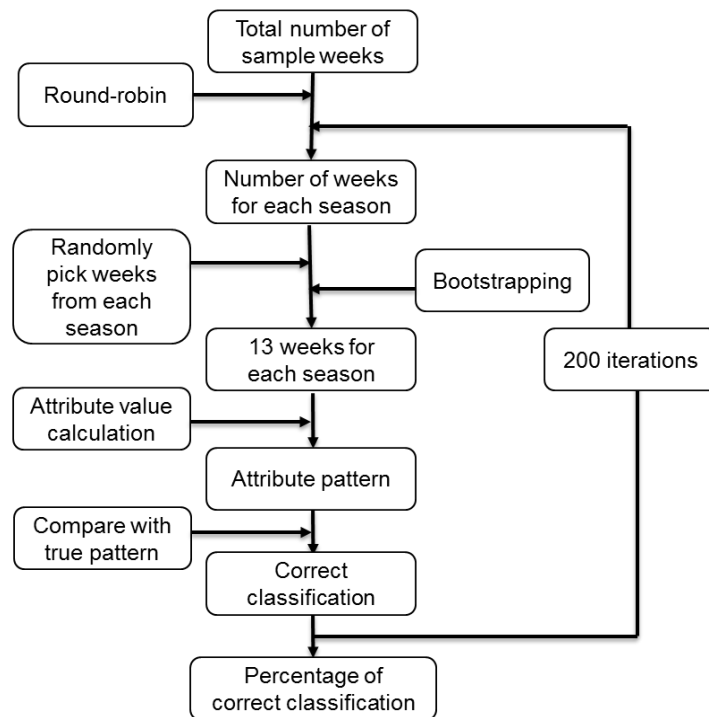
Total number of sample weeks

Round-robin

Number of weeks for each season

Randomly pick weeks from each season

Bootstrapping

13 weeks for each season

200 iterations

Attribute value calculation

Attribute pattern

Compare with true pattern

Correct classification

Percentage of correct classification